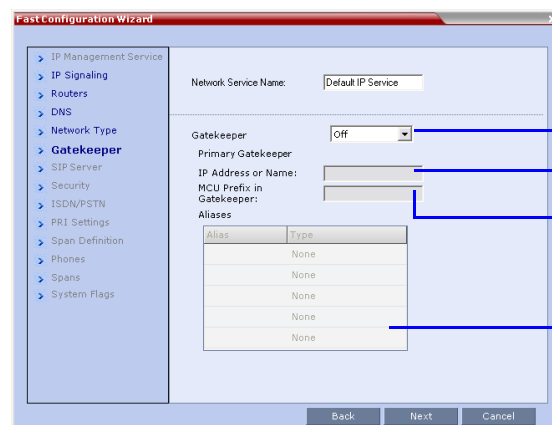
Fast Configuration Wizard

IP Management Service
IP Signaling
Routers
DNS
Network Type
Gatekeeper
SIP Server
Security
ISDN/PSTN
PRI Settings
Span Definition
Phones
Spans
System Flags

Network Service Name: Default IP Service

Gatekeeper Off
Primary Gatekeeper
IP Address or Name:
MCU Prefix in Gatekeeper:
Aliases

| Alias | Type |
|---|---|
| | None |
| | None |
| | None |
| | None |
| | None |

Back Next Cancel